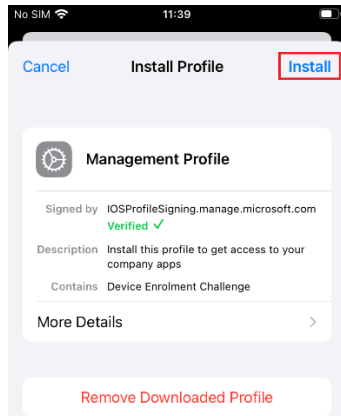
No SIM 11:39

Cancel Install Profile Install

Management Profile

Signed by IOSProfileSigning.manage.microsoft.com
Verified ✓

Description Install this profile to get access to your company apps

Contains Device Enrolment Challenge

More Details

Remove Downloaded Profile